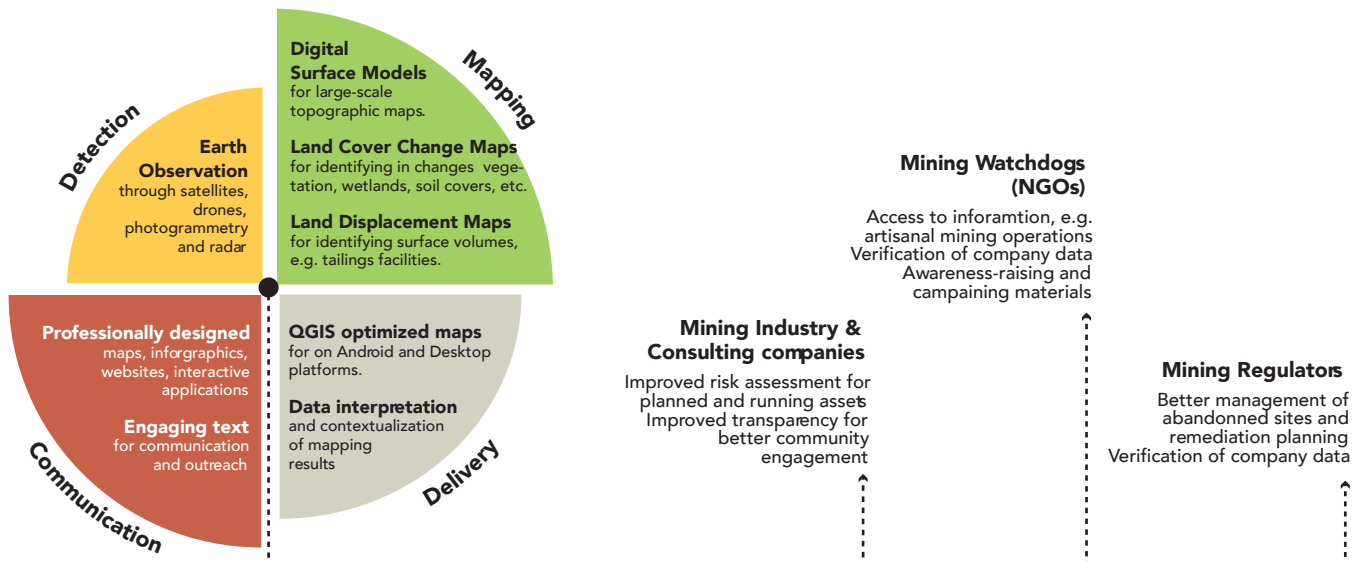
Detection

Earth Observation
through satellites, drones, photogrammetry and radar

Mapping

Digital Surface Models
for large-scale topographic maps.

Land Cover Change Maps
for identifying in changes vegetation, wetlands, soil covers, etc.

Land Displacement Maps
for identifying surface volumes, e.g. tailings facilities.

Communication

Professionally designed
maps, inforgraphics, websites, interactive applications

Engaging text
for communication and outreach

Delivery

QGIS optimized maps
for on Android and Desktop platforms.

Data interpretation
and contextualization of mapping results

Mining Watchdogs (NGOs)

Access to inforamtion, e.g. artisanal mining operations
Verification of company data
Awareness-raising and campaining materials

Mining Industry & Consulting companies

Improved risk assessment for planned and running assets
Improved transparency for better community engagement

Mining Regulators

Better management of abandonned sites and remediation planning
Verification of company data